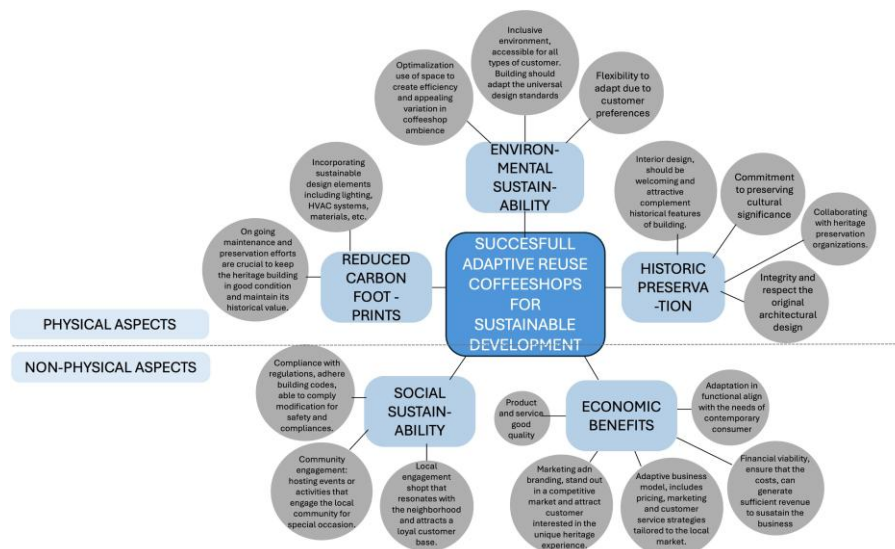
SUCCESFULL ADAPTIVE REUSE COFFEESHOPS FOR SUSTAINABLE DEVELOPMENT

ENVIRON-MENTAL SUSTAIN-ABILITY

Optimalization use of space to create efficiency and appealing variation in coffeeshop ambience

Inclusive environment, accessible for all types of customer. Building should adapt the universal design standards

Flexibility to adapt due to customer preferences

REDUCED CARBON FOOT - PRINTS

Incorporating sustainable design elements including lighting, HVAC systems, materials, etc.

On going maintenance and preservation efforts are crucial to keep the heritage building in good condition and maintain its historical value.

HISTORIC PRESERVA -TION

Interior design, should be welcoming and attractive complement historical features of building.

Commitment to preserving cultural significance

Collaborating with heritage preservation organizations.

Integrity and respect the original architectural design

PHYSICAL ASPECTS

NON-PHYSICAL ASPECTS

SOCIAL SUSTAIN-ABILITY

Compliance with regulations, adhere building codes, able to comply modification for safety and compliances.

Community engagement: hosting events or activities that engage the local community for special occasion.

Local engagement shopt that resonates with the neighborhood and attracts a loyal customer base.

ECONOMIC BENEFITS

Product and service good quality

Adaptation in functional align with the needs of contemporary consumer

Marketing adn branding, stand out in a competitive market and attract customer interested in the unique heritage experience.

Adaptive business model, includes pricing, marketing and customer service strategies tailored to the local market.

Financial viability, ensure that the costs, can generate sufficient revenue to sustain the business